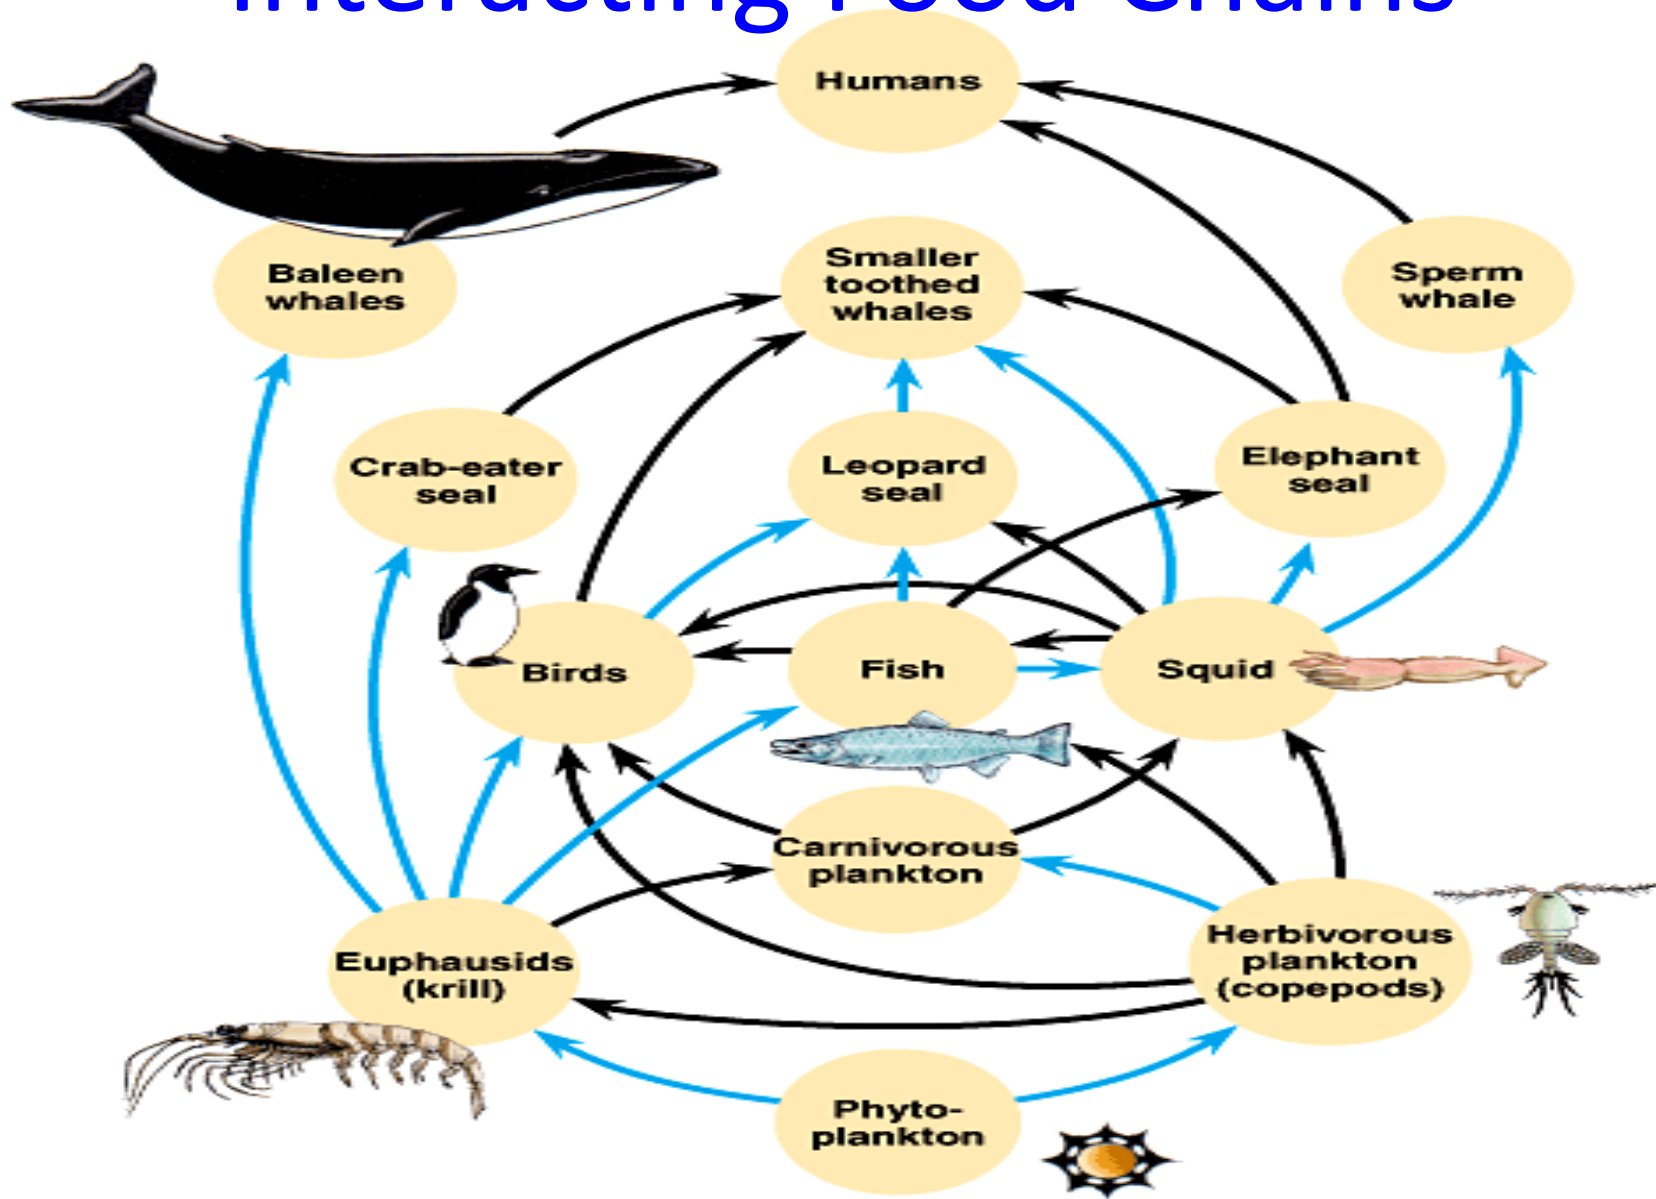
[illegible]

Humans

Baleen whales

Smaller toothed whales

Sperm whale

Crab-eater seal

Leopard seal

Elephant seal

Birds

Fish

Squid

Carnivorous plankton

Euphausids (krill)

Herbivorous plankton (copepods)

Phyto-plankton